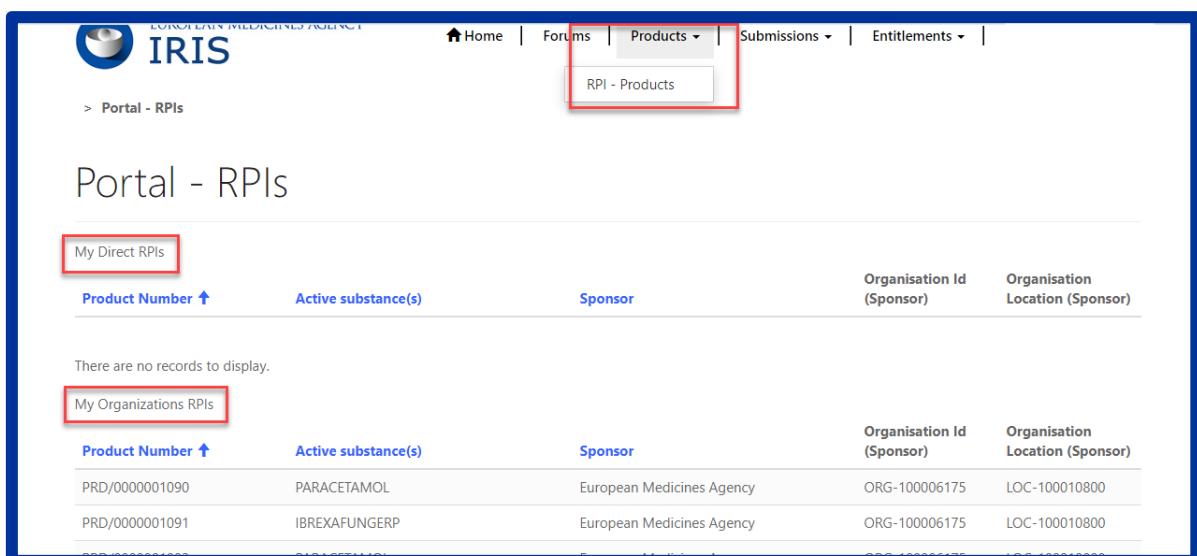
EUROPEAN MEDICINES AGENCY
IRIS

Home | Forums | Products | Submissions | Entitlements |

RPI - Products

> Portal - RPIs

Portal - RPIs

My Direct RPIs

| Product Number | Active substance(s) | Sponsor | Organisation Id (Sponsor) | Organisation Location (Sponsor) |
|---|---|---|---|---|

There are no records to display.

My Organizations RPIs

| Product Number | Active substance(s) | Sponsor | Organisation Id (Sponsor) | Organisation Location (Sponsor) |
|---|---|---|---|---|
| PRD/0000001090 | PARACETAMOL | European Medicines Agency | ORG-100006175 | LOC-100010800 |
| PRD/0000001091 | IBREXAFUNGERP | European Medicines Agency | ORG-100006175 | LOC-100010800 |
| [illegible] | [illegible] | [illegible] | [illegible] | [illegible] |